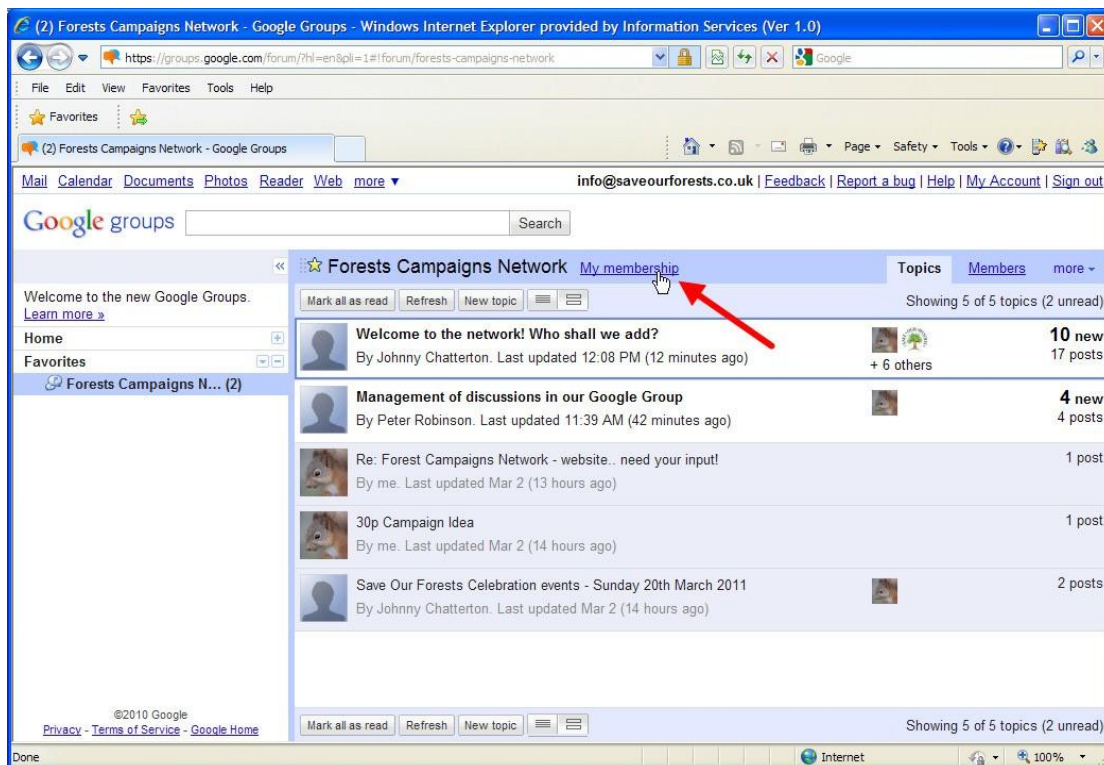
(2) Forests Campaigns Network - Google Groups - Windows Internet Explorer provided by Information Services (Ver 1.0)

https://groups.google.com/forum/?hl=en&pli=1#!forum/forests-campaigns-network

Google

File Edit View Favorites Tools Help

Favorites

(2) Forests Campaigns Network - Google Groups

Page ▾ Safety ▾ Tools ▾

Mail Calendar Documents Photos Reader Web more ▾

info@saveourforests.co.uk | Feedback | Report a bug | Help | My Account | Sign out

Google groups

Search

Welcome to the new Google Groups. Learn more »

Home

Favorites

Forests Campaigns N... (2)

Forests Campaigns Network My membership

Topics Members more ▾

Mark all as read Refresh New topic

Showing 5 of 5 topics (2 unread)

Welcome to the network! Who shall we add?
By Johnny Chatterton. Last updated 12:08 PM (12 minutes ago)
+ 6 others
10 new
17 posts

Management of discussions in our Google Group
By Peter Robinson. Last updated 11:39 AM (42 minutes ago)
4 new
4 posts

Re: Forest Campaigns Network - website.. need your input!
By me. Last updated Mar 2 (13 hours ago)
1 post

30p Campaign Idea
By me. Last updated Mar 2 (14 hours ago)
1 post

Save Our Forests Celebration events - Sunday 20th March 2011
By Johnny Chatterton. Last updated Mar 2 (14 hours ago)
2 posts

©2010 Google
Privacy - Terms of Service - Google Home

Mark all as read Refresh New topic

Showing 5 of 5 topics (2 unread)

Done

Internet

100%